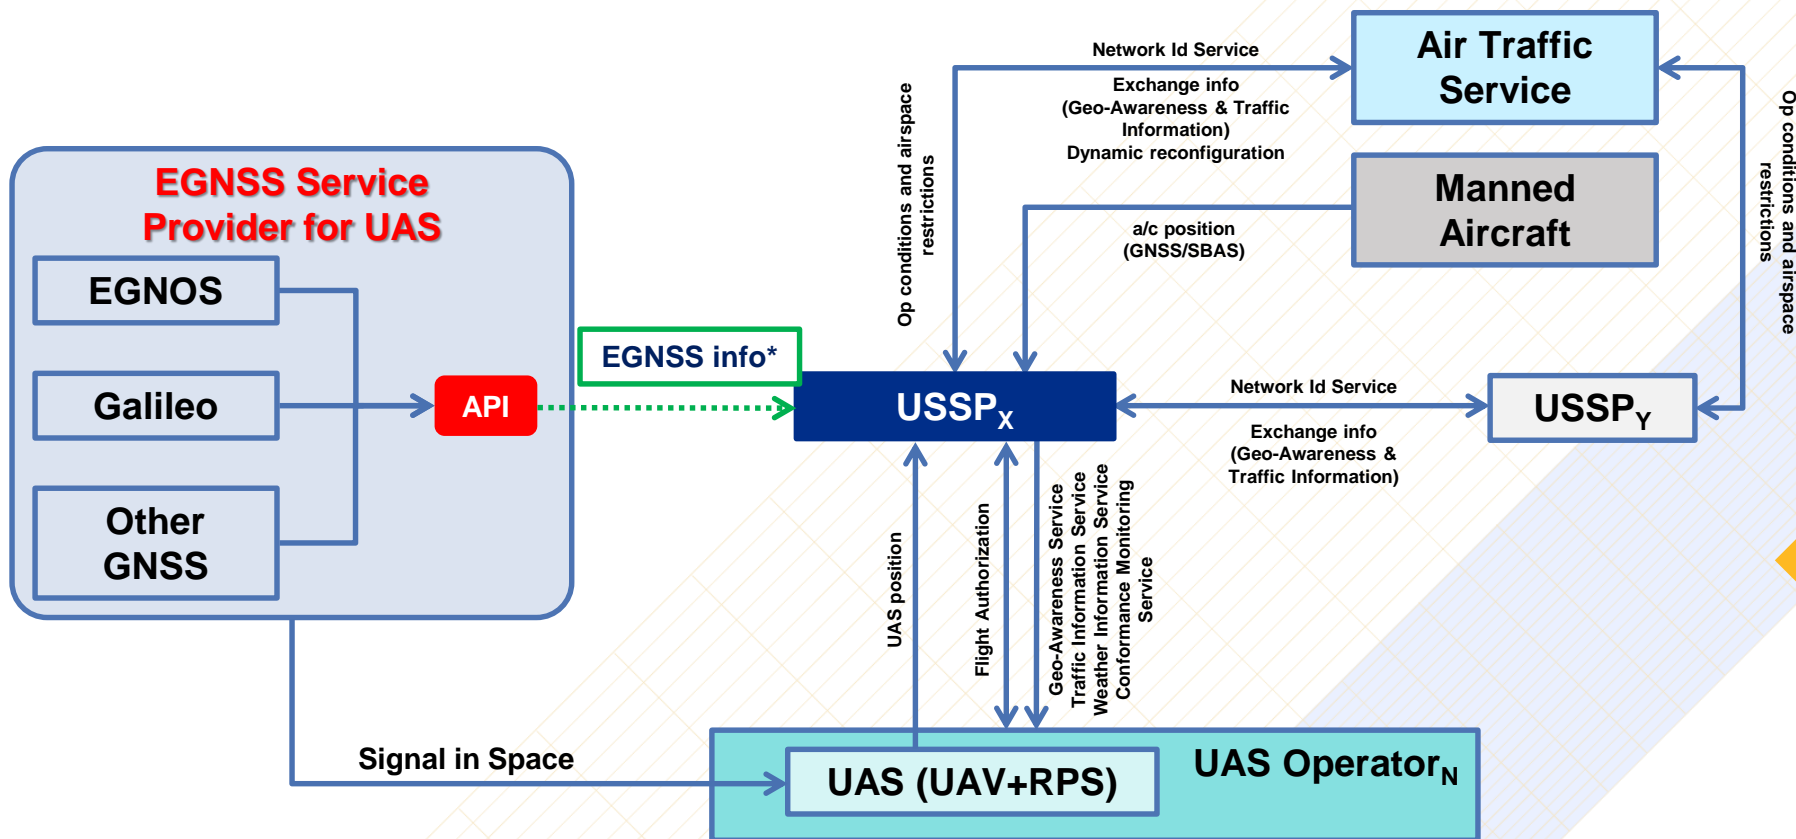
EGNSS Service Provider for UAS

EGNOS

Galileo

Other GNSS

API

EGNSS info*

Op conditions and airspace restrictions

Network Id Service

Exchange info (Geo-Awareness & Traffic Information) Dynamic reconfiguration

Air Traffic Service

Manned Aircraft

a/c position (GNSS/SBAS)

Op conditions and airspace restrictions

$USSP_X$

Network Id Service

Exchange info (Geo-Awareness & Traffic Information)

$USSP_Y$

UAS position

Flight Authorization

Geo-Awareness Service Traffic Information Service Weather Information Service Conformance Monitoring Service

Signal in Space

UAS (UAV+RPS)

$UAS\ Operator_N$